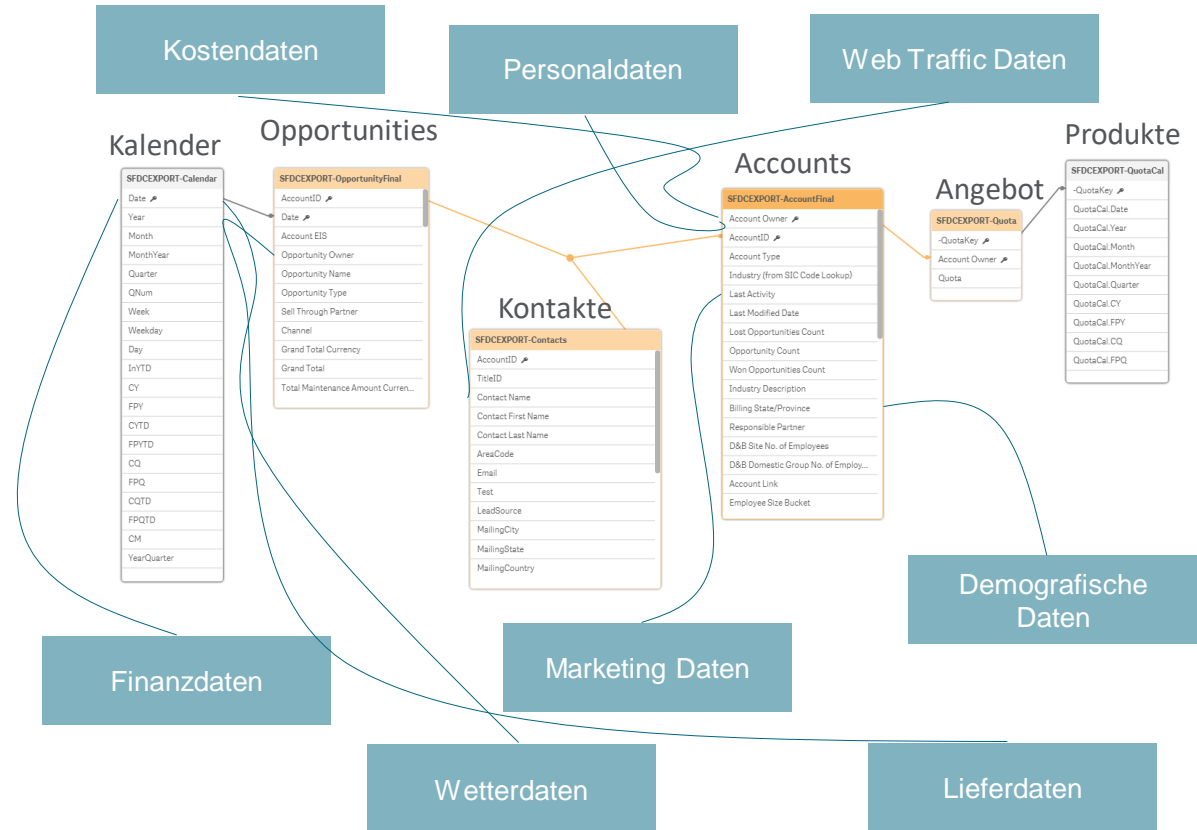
Kostendaten

Personaldaten

Web Traffic Daten

Kalender

SFDCEXPORT-Calendar
Date
Year
Month
MonthYear
Quarter
QNum
Week
Weekday
Day
InYTD
CY
FPY
CYTD
FPYTD
CQ
FPQ
CQTD
FPQTD
CM
YearQuarter

Opportunities

SFDCEXPORT-OpportunityFinal
AccountID
Date
Account EIS
Opportunity Owner
Opportunity Name
Opportunity Type
Sell Through Partner
Channel
Grand Total Currency
Grand Total
Total Maintenance Amount Curren...

Kontakte

SFDCEXPORT-Contacts
AccountID
TitleID
Contact Name
Contact First Name
Contact Last Name
AreaCode
Email
Test
LeadSource
MailingCity
MailingState
MailingCountry

Accounts

SFDCEXPORT-AccountFinal
Account Owner
AccountID
Account Type
Industry (from SIC Code Lookup)
Last Activity
Last Modified Date
Lost Opportunities Count
Opportunity Count
Won Opportunities Count
Industry Description
Billing State/Province
Responsible Partner
D&B Site No. of Employees
D&B Domestic Group No. of Employ...
Account Link
Employee Size Bucket

Angebot

SFDCEXPORT-Quota
-QuotaKey
Account Owner
Quota

Produkte

SFDCEXPORT-QuotaCal
-QuotaKey
QuotaCal.Date
QuotaCal.Year
QuotaCal.Month
QuotaCal.MonthYear
QuotaCal.Quarter
QuotaCal.CY
QuotaCal.FPY
QuotaCal.CQ
QuotaCal.FPQ

Demografische Daten

Finanzdaten

Marketing Daten

Wetterdaten

Lieferdaten